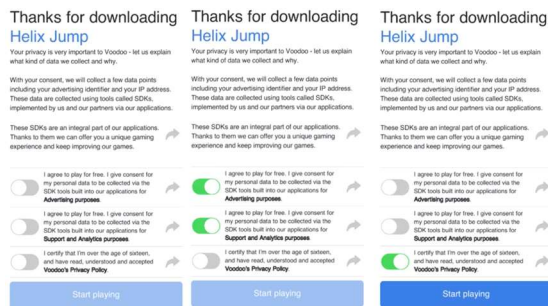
Thanks for downloading
Helix Jump

Your privacy is very important to Voodoo - let us explain what kind of data we collect and why.

With your consent, we will collect a few data points including your advertising identifier and your IP address. These data are collected using tools called SDKs, implemented by us and our partners via our applications.

These SDKs are an integral part of our applications. Thanks to them we can offer you a unique gaming experience and keep improving our games.

I agree to play for free. I give consent for my personal data to be collected via the SDK tools built into our applications for Advertising purposes.

I agree to play for free. I give consent for my personal data to be collected via the SDK tools built into our applications for Support and Analytics purposes.

I certify that I'm over the age of sixteen, and have read, understood and accepted Voodoo's Privacy Policy.

Start playing

Thanks for downloading
Helix Jump

Your privacy is very important to Voodoo - let us explain what kind of data we collect and why.

With your consent, we will collect a few data points including your advertising identifier and your IP address. These data are collected using tools called SDKs, implemented by us and our partners via our applications.

These SDKs are an integral part of our applications. Thanks to them we can offer you a unique gaming experience and keep improving our games.

I agree to play for free. I give consent for my personal data to be collected via the SDK tools built into our applications for Advertising purposes.

I agree to play for free. I give consent for my personal data to be collected via the SDK tools built into our applications for Support and Analytics purposes.

I certify that I'm over the age of sixteen, and have read, understood and accepted Voodoo's Privacy Policy.

Start playing

Thanks for downloading
Helix Jump

Your privacy is very important to Voodoo - let us explain what kind of data we collect and why.

With your consent, we will collect a few data points including your advertising identifier and your IP address. These data are collected using tools called SDKs, implemented by us and our partners via our applications.

These SDKs are an integral part of our applications. Thanks to them we can offer you a unique gaming experience and keep improving our games.

I agree to play for free. I give consent for my personal data to be collected via the SDK tools built into our applications for Advertising purposes.

I agree to play for free. I give consent for my personal data to be collected via the SDK tools built into our applications for Support and Analytics purposes.

I certify that I'm over the age of sixteen, and have read, understood and accepted Voodoo's Privacy Policy.

Start playing